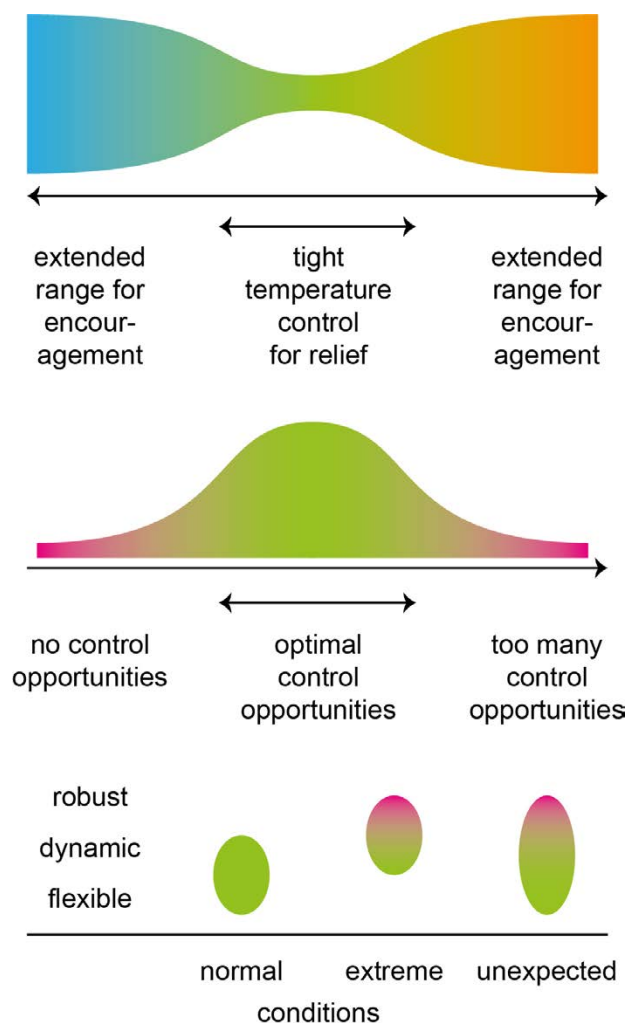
extended range for encouragement

tight temperature control for relief

extended range for encouragement

no control opportunities

optimal control opportunities

too many control opportunities

robust

dynamic

flexible

normal

extreme

unexpected

conditions